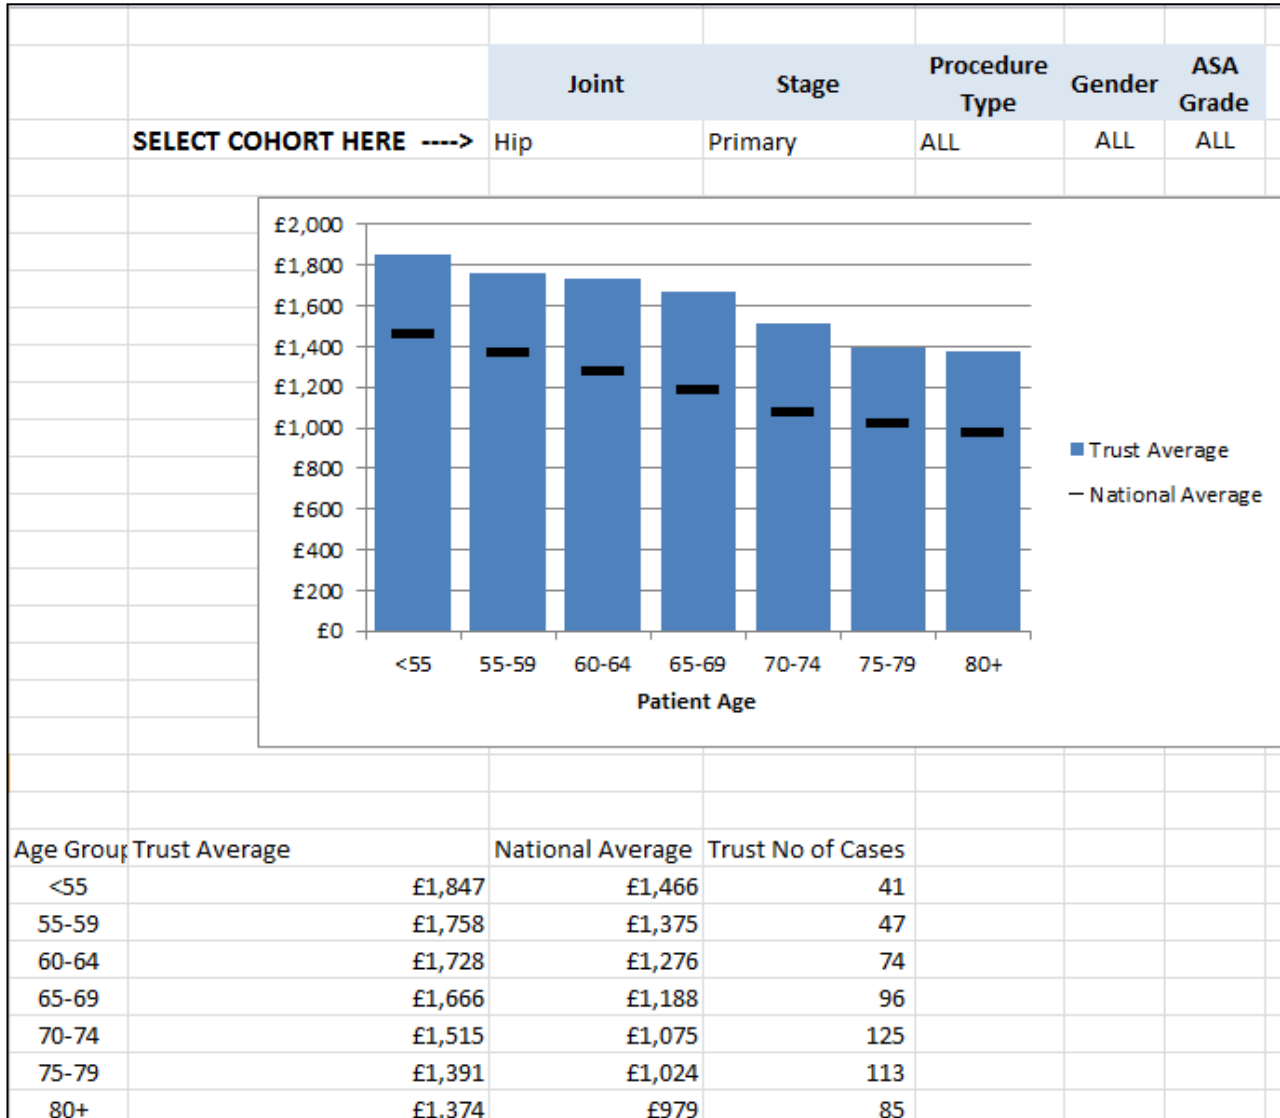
| | Joint | Stage | Procedure Type | Gender | ASA Grade |
|---|---|---|---|---|---|
| SELECT COHORT HERE ----> | Hip | Primary | ALL | ALL | ALL |

£2,000
£1,800
£1,600
£1,400
£1,200
£1,000
£800
£600
£400
£200
£0

<55 55-59 60-64 65-69 70-74 75-79 80+

Patient Age

Trust Average
National Average

| Age Grou| | Trust Average | National Average | Trust No of Cases |
|---|---|---|---|
| <55 | £1,847 | £1,466 | 41 |
| 55-59 | £1,758 | £1,375 | 47 |
| 60-64 | £1,728 | £1,276 | 74 |
| 65-69 | £1,666 | £1,188 | 96 |
| 70-74 | £1,515 | £1,075 | 125 |
| 75-79 | £1,391 | £1,024 | 113 |
| 80+ | £1,374 | £979 | 85 |